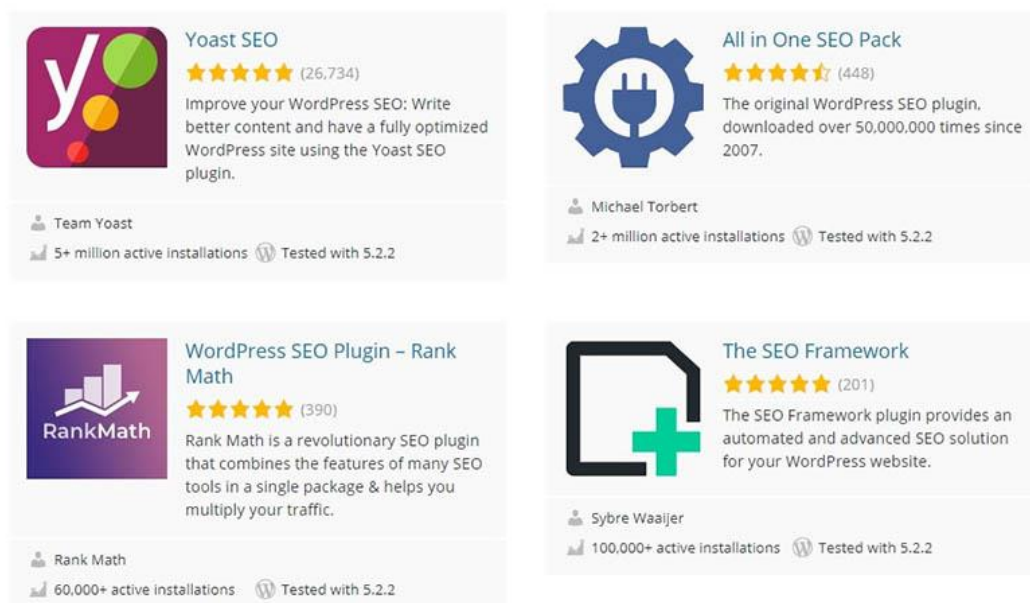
y

Yoast SEO

(26,734)

Improve your WordPress SEO: Write better content and have a fully optimized WordPress site using the Yoast SEO plugin.

Team Yoast

5+ million active installations Tested with 5.2.2

All in One SEO Pack

(448)

The original WordPress SEO plugin, downloaded over 50,000,000 times since 2007.

Michael Torbert

2+ million active installations Tested with 5.2.2

RankMath

WordPress SEO Plugin – Rank Math

(390)

Rank Math is a revolutionary SEO plugin that combines the features of many SEO tools in a single package & helps you multiply your traffic.

Rank Math

60,000+ active installations Tested with 5.2.2

The SEO Framework

(201)

The SEO Framework plugin provides an automated and advanced SEO solution for your WordPress website.

Sybre Waaijer

100,000+ active installations Tested with 5.2.2